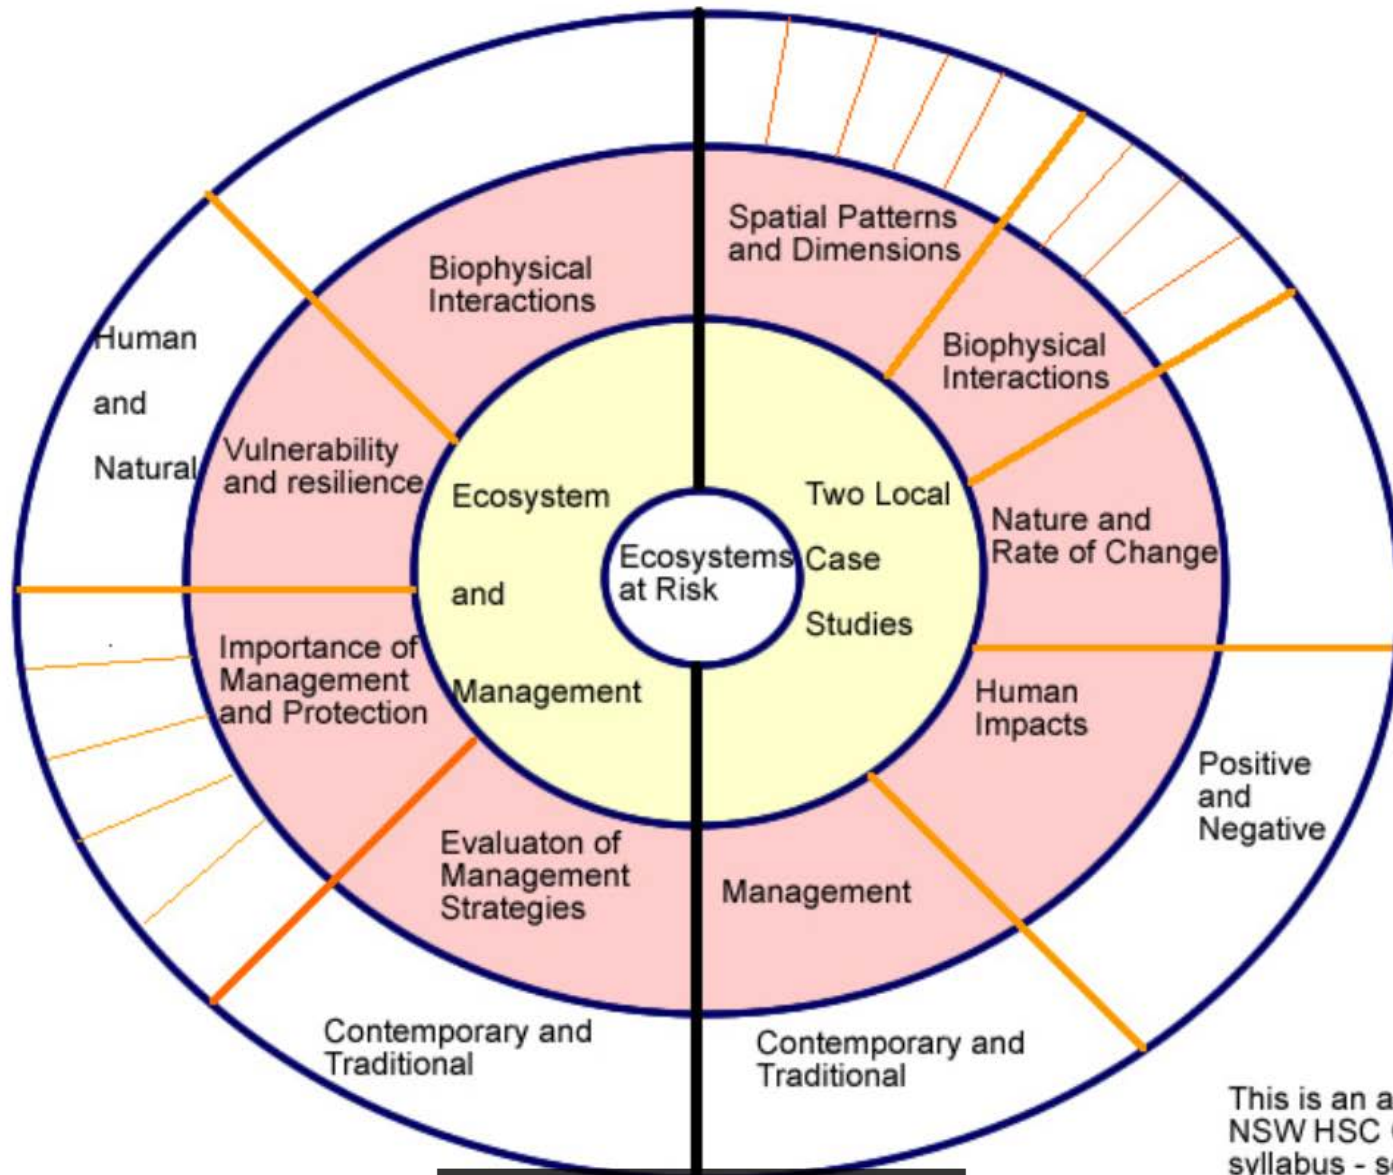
Ecosystems at Risk

Ecosystem

and

Management

Two Local

Case

Studies

Biophysical Interactions

Vulnerability and resilience

Importance of Management and Protection

Evaluaton of Management Strategies

Spatial Patterns and Dimensions

Biophysical Interactions

Nature and Rate of Change

Human Impacts

Management

Human

and

Natural

Positive and Negative

Contemporary and Traditional

Contemporary and Traditional

This is an a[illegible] NSW HSC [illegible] syllabus - s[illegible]